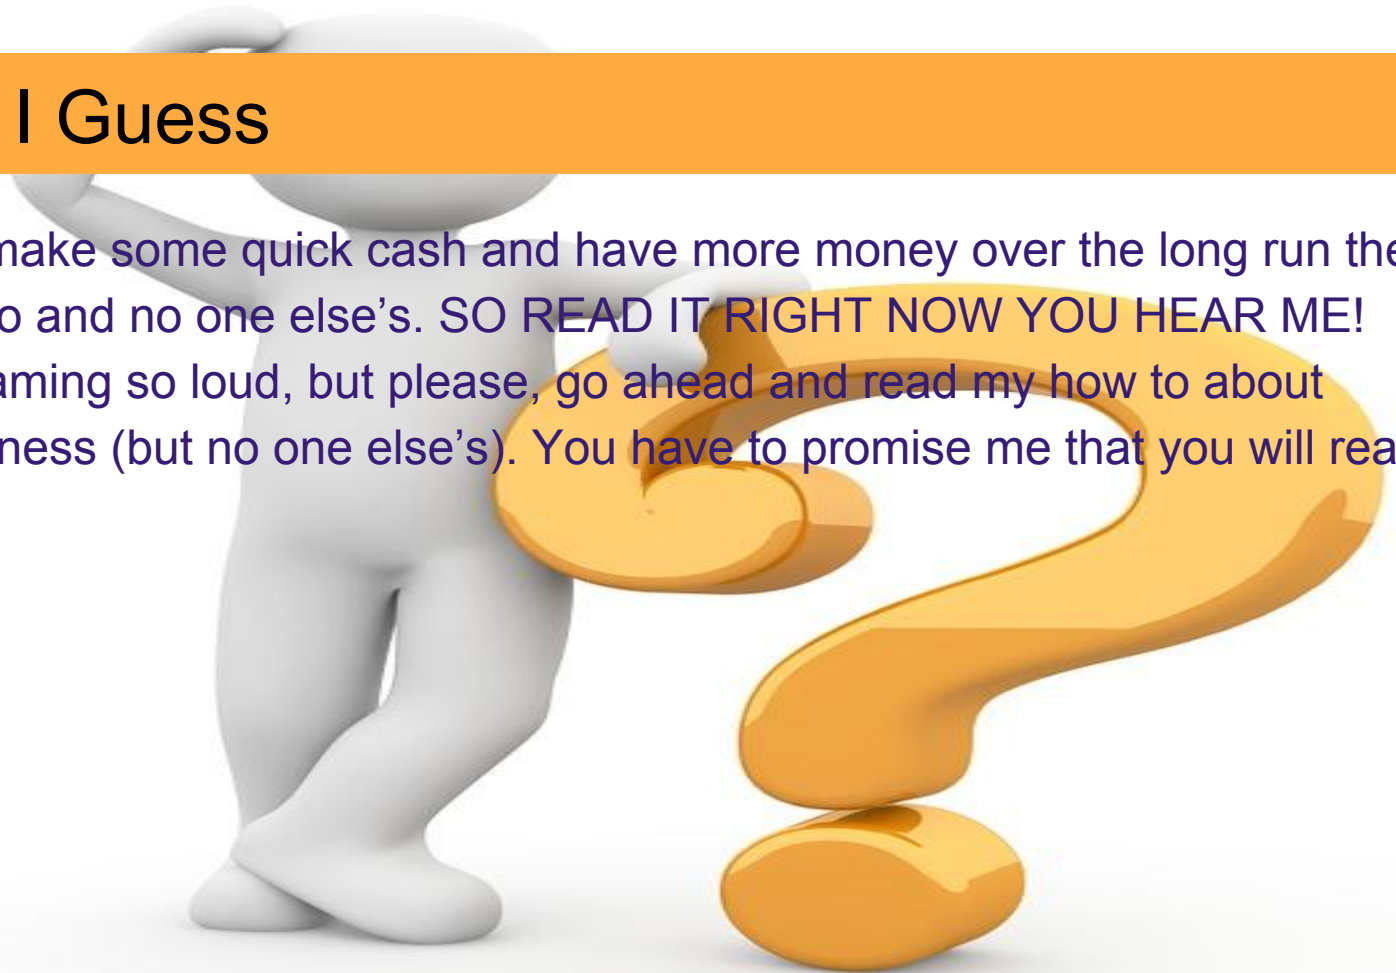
I Guess

nake some quick cash and have more money over the long run the o and no one else’s. SO READ IT RIGHT NOW YOU HEAR ME! aming so loud, but please, go ahead and read my how to about ness (but no one else’s). You have to promise me that you will rea